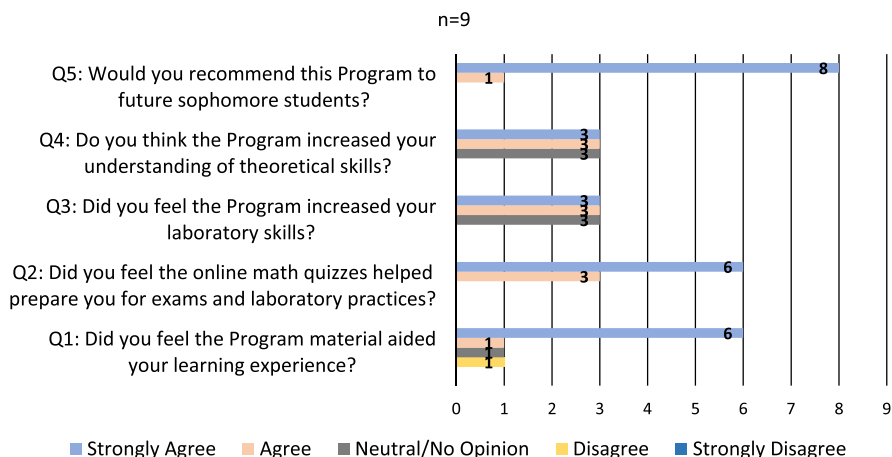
n=9

Q5: Would you recommend this Program to future sophomore students?
8
1

Q4: Do you think the Program increased your understanding of theoretical skills?
3
3
3

Q3: Did you feel the Program increased your laboratory skills?
3
3
3

Q2: Did you feel the online math quizzes helped prepare you for exams and laboratory practices?
6
3

Q1: Did you feel the Program material aided your learning experience?
6
1
1
1

0 1 2 3 4 5 6 7 8 9

Strongly Agree Agree Neutral/No Opinion Disagree Strongly Disagree